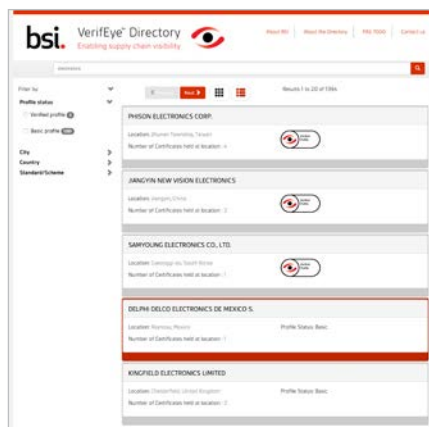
bsi. VerifEye™ Directory
Enabling supply chain visibility

About BSI | About the Directory | FAQ TODO | Contact us

electronics

Filter by
Profile status
Verified profile
Basic profile
City
Country
Standard/Scheme

Next

Results 1 to 20 of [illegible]

PHISON ELECTRONICS CORP.
Location: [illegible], Taiwan
Number of Certificates held at location: 4

JIANGYIN NEW VISION ELECTRONICS
Location: Jiangyin, China
Number of Certificates held at location: 2

SAMYOUNG ELECTRONICS CO., LTD.
Location: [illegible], South Korea
Number of Certificates held at location: 1

DELPHI DELCO ELECTRONICS DE MEXICO S.
Location: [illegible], Mexico
Number of Certificates held at location: 1
Profile Status: Basic

KINGFIELD ELECTRONICS LIMITED
Location: Chesterfield, United Kingdom
Number of Certificates held at location: 2
Profile Status: Basic